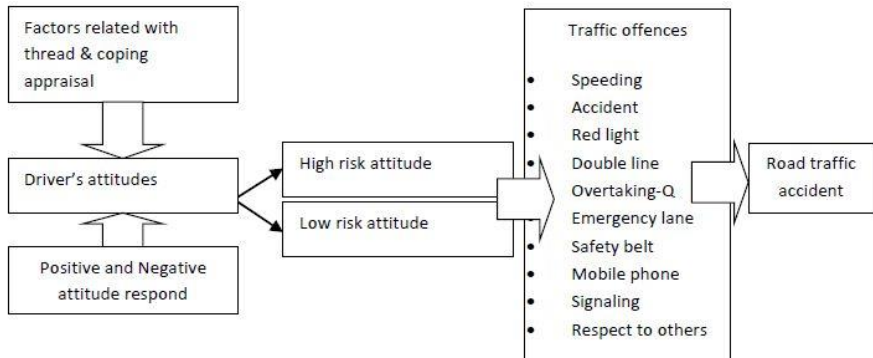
Factors related with thread & coping appraisal

Driver's attitudes

Positive and Negative attitude respond

High risk attitude

Low risk attitude

Traffic offences

- Speeding
- Accident
- Red light
- Double line
- Overtaking-Q
- Emergency lane
- Safety belt
- Mobile phone
- Signaling
- Respect to others

Road traffic accident